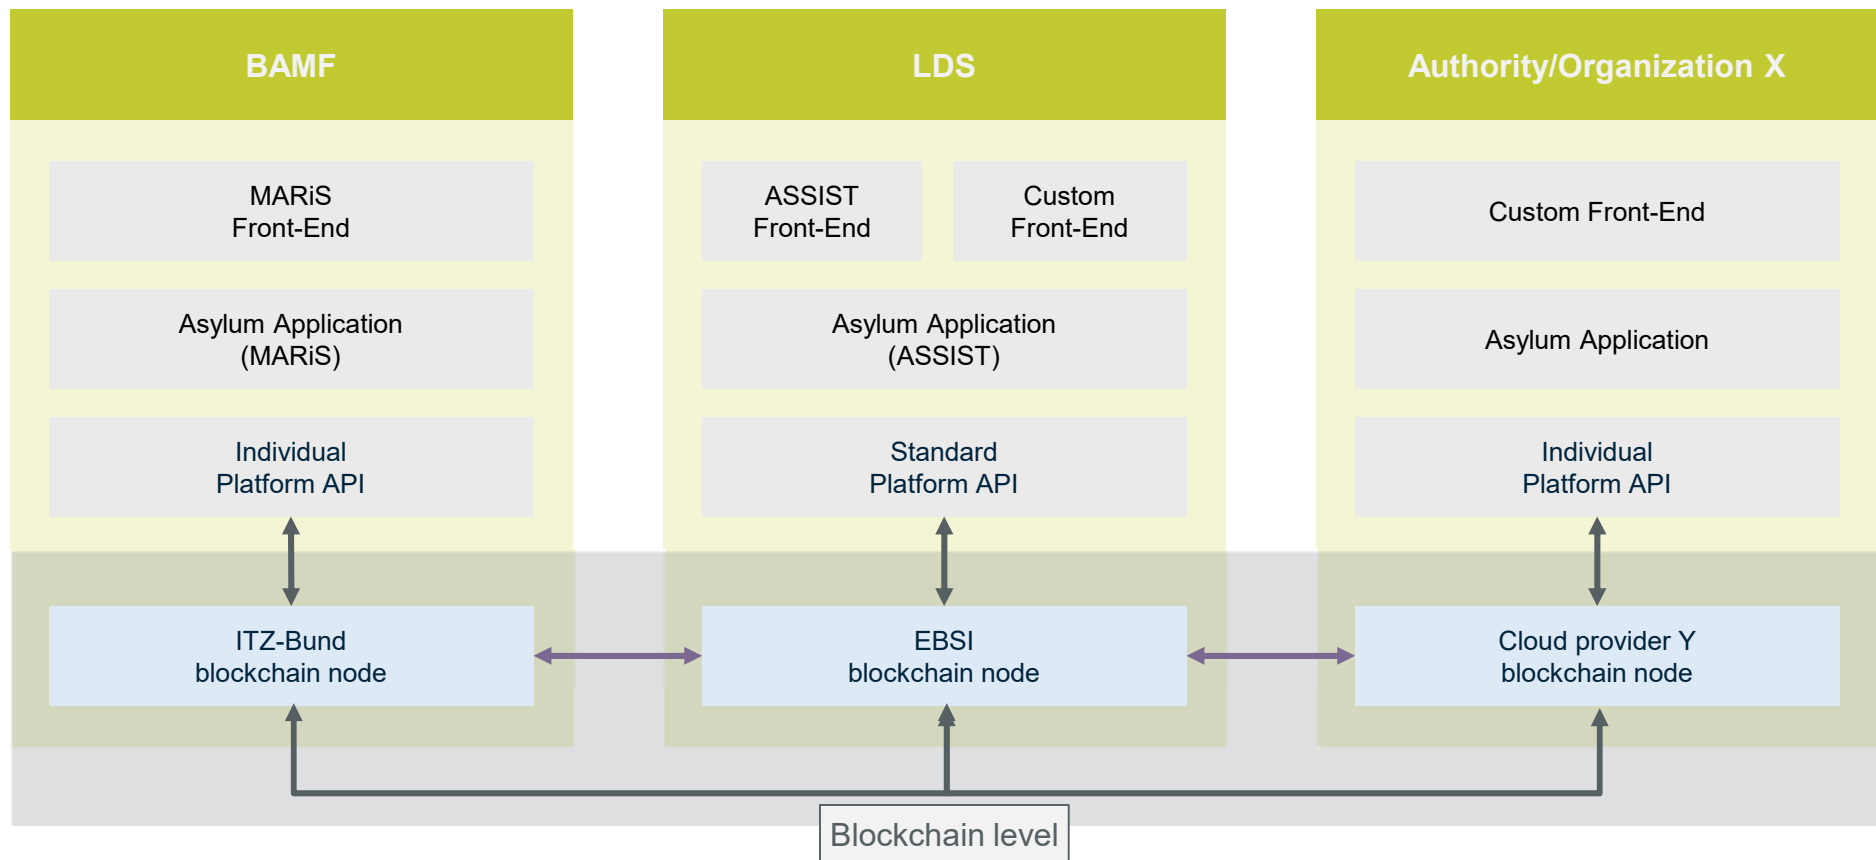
BAMF

MARiS
Front-End

Asylum Application
(MARiS)

Individual
Platform API

ITZ-Bund
blockchain node

LDS

ASSIST
Front-End

Custom
Front-End

Asylum Application
(ASSIST)

Standard
Platform API

EBSI
blockchain node

Authority/Organization X

Custom Front-End

Asylum Application

Individual
Platform API

Cloud provider Y
blockchain node

Blockchain level